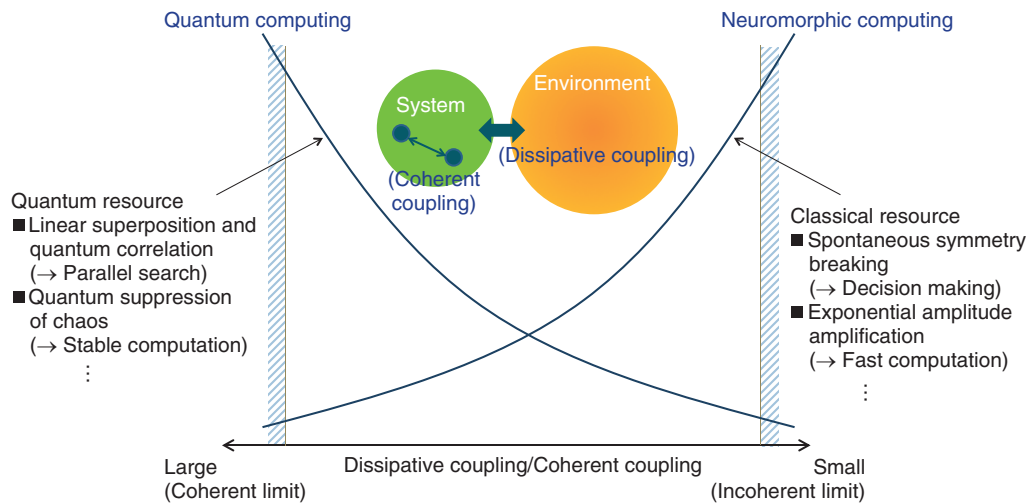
Quantum computing

Neuromorphic computing

System

Environment

(Coherent coupling)

(Dissipative coupling)

Quantum resource
■ Linear superposition and quantum correlation
(→ Parallel search)
■ Quantum suppression of chaos
(→ Stable computation)
⋮

Classical resource
■ Spontaneous symmetry breaking
(→ Decision making)
■ Exponential amplitude amplification
(→ Fast computation)
⋮

Large
(Coherent limit)

Dissipative coupling/Coherent coupling

Small
(Incoherent limit)